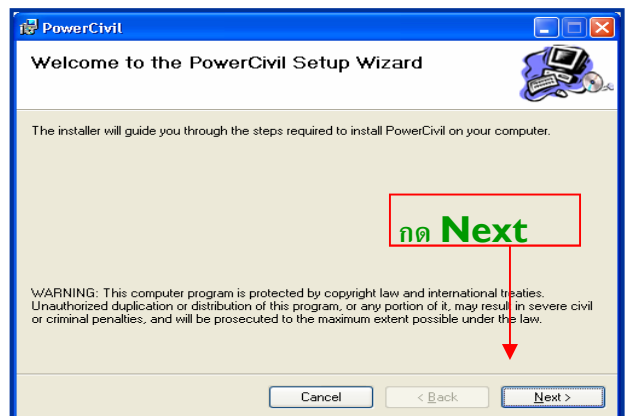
PowerCivil

Welcome to the PowerCivil Setup Wizard

The installer will guide you through the steps required to install PowerCivil on your computer.

กด Next

WARNING: This computer program is protected by copyright law and international treaties. Unauthorized duplication or distribution of this program, or any portion of it, may result in severe civil or criminal penalties, and will be prosecuted to the maximum extent possible under the law.

Cancel
< Back
Next >